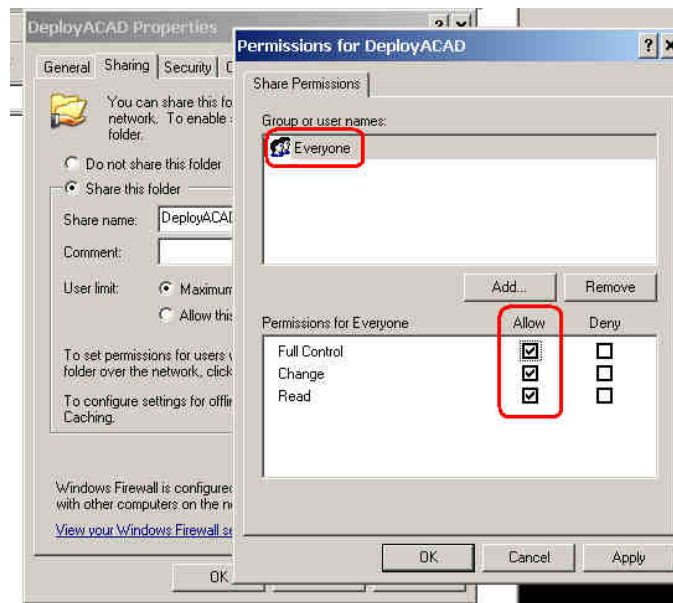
DeployACAD Properties

General | Sharing | Security | C

You can share this fo network. To enable folder.

Do not share this folder

Share this folder

Share name: DeployACAI

Comment:

User limit: Maximum

Allow this

To set permissions for users folder over the network, click

To configure settings for offli Caching.

Windows Firewall is configured with other computers on the n

View your Windows Firewall se

OK

Permissions for DeployACAD

? ×

Share Permissions

Group or user names:

Everyone

Add... Remove

| Permissions for Everyone | Allow | Deny |
|---|---|---|
| Full Control | ☑ | ☐ |
| Change | ☑ | ☐ |
| Read | ☑ | ☐ |

OK Cancel Apply